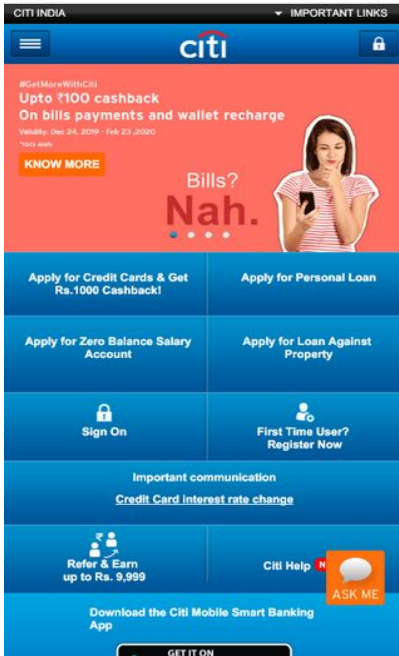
CITI INDIA

IMPORTANT LINKS

citi

#GetMoreWithCiti
Upto ₹100 cashback
On bills payments and wallet recharge
Validity: Dec 24, 2019 - Feb 23, 2020
*T&Cs apply

KNOW MORE

Bills?
Nah.

Apply for Credit Cards & Get Rs.1000 Cashback!

Apply for Personal Loan

Apply for Zero Balance Salary Account

Apply for Loan Against Property

Sign On

First Time User? Register Now

Important communication

Credit Card interest rate change

Refer & Earn up to Rs. 9,999

Citi Help N

ASK ME

Download the Citi Mobile Smart Banking App

GET IT ON